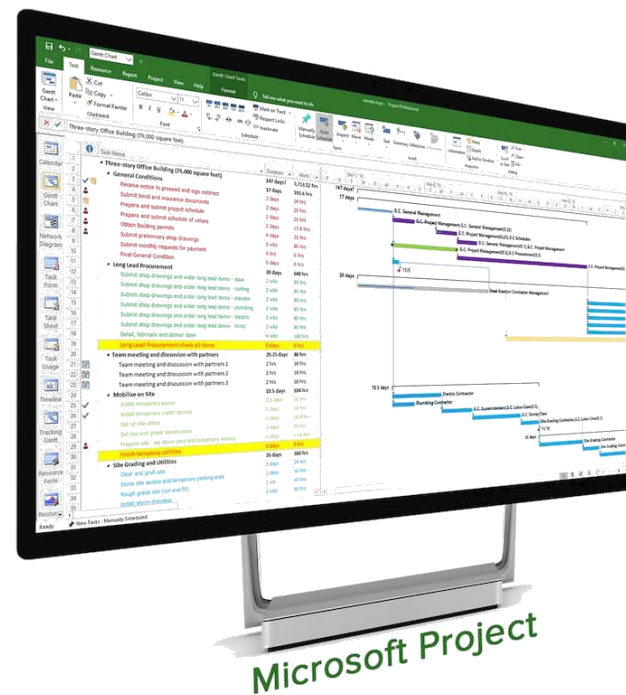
File Task Resource Report Project View Help Format
Gantt Chart Tools
Tell me what you want to do
Gantt Chart
View
Paste
Cut
Copy
Format Painter
Clipboard
Calibri
Font
Mark on Track
Respect Links
Inactivate
Schedule
Manually Schedule
Auto Schedule
Tasks
Inspect
Move
Mode
Task
Summary
Milestone
Insert
Information
Notes
Details
Add to Timeline
Properties
Scroll to Task
Editing
Three-story Office Building (76,000 square feet)
Calendar
Gantt Chart
Network Diagram
Task Form
Task Sheet
Task Usage
Timeline
Tracking Gantt
Resource Form
Resource
Task Name
Duration
Work
Three-story Office Building (76,000 square feet)
General Conditions
Receive notice to proceed and sign contract
Submit bond and insurance documents
Prepare and submit project schedule
Prepare and submit schedule of values
Obtain building permits
Submit preliminary shop drawings
Submit monthly requests for payment
Final General Condition
Long Lead Procurement
Submit shop drawings and order long lead items - steel
Submit shop drawings and order long lead items - roofing
Submit shop drawings and order long lead items - elevator
Submit shop drawings and order long lead items - plumbing
Submit shop drawings and order long lead items - electric
Submit shop drawings and order long lead items - HVAC
Detail, fabricate and deliver steel
Long Lead Procurement check all items
Team meeting and discussion with partners
Team meeting and discussion with partners 1
Team meeting and discussion with partners 2
Team meeting and discussion with partners 3
Mobilise on Site
Install temporary power
Install temporary water service
Set up site office
Set line and grade benchmarks
Prepare site - lay down yard and temporary fencing
Finish temporary utilities
Site Grading and Utilities
Clear and grub site
Stone site access and temporary parking area
Rough grade site (cut and fill)
Install storm drainage
187 days?
17 days
3 days
2 days
2 days
5 days
3 days
2 wks
1 day
30 days
2 wks
2 wks
2 wks
2 wks
2 wks
2 wks
4 wks
5 days
29.25 days
2 hrs
2 hrs
2 hrs
10.5 days
2 days
2 days
2 days
3 days
5 days
16 days
3 days
2 days
1 wk
2 wks
147 days
17 days
G.C. General Management
G.C. Project Management
G.C. Scheduler
Steel Erection Contractor Management
Electric Contractor
Plumbing Contractor
G.C. Superintendent
G.C. Survey Crew
Site Grading Contractor
Ready
New Tasks : Manually Scheduled
Microsoft Project